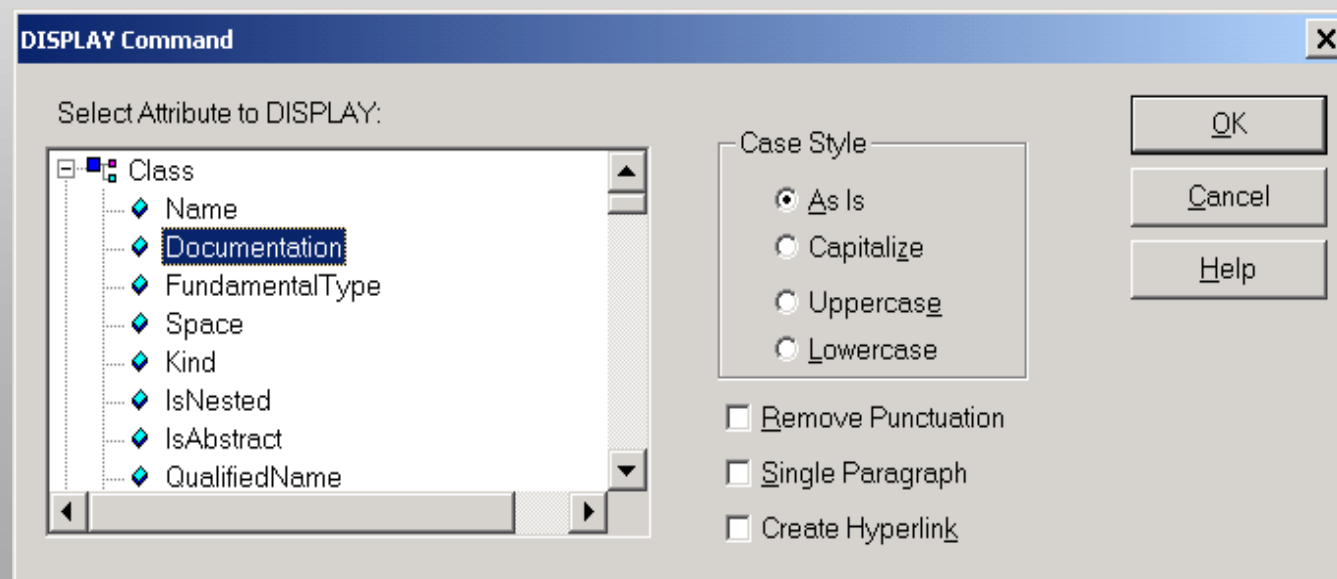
DISPLAY Command

Select Attribute to DISPLAY:

Class
Name
Documentation
FundamentalType
Space
Kind
IsNested
IsAbstract
QualifiedName

Case Style
As Is
Capitalize
Uppercase
Lowercase

Remove Punctuation
Single Paragraph
Create Hyperlink

OK
Cancel
Help